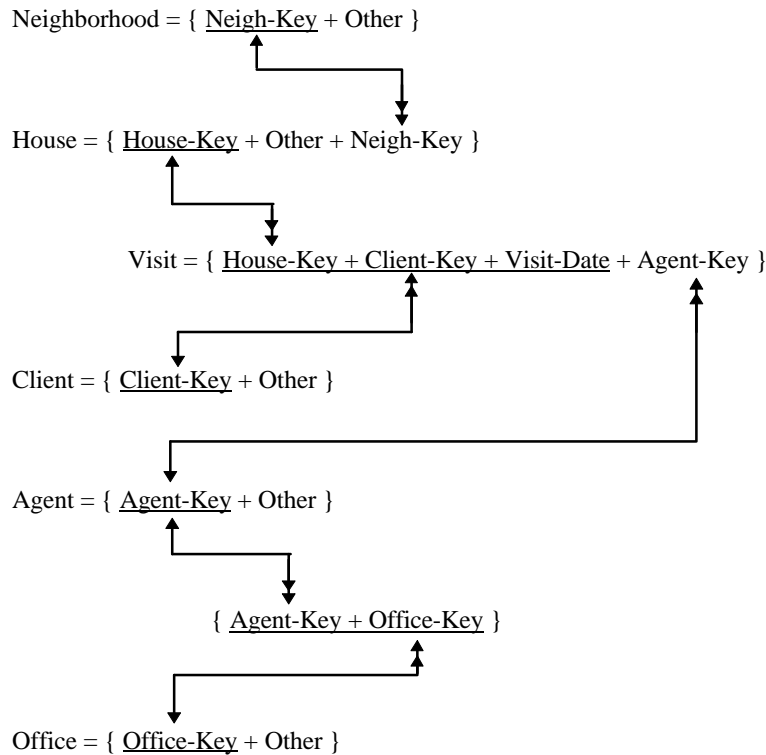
Neighborhood = { Neigh-Key + Other }

House = { House-Key + Other + Neigh-Key }

Visit = { House-Key + Client-Key + Visit-Date + Agent-Key }

Client = { Client-Key + Other }

Agent = { Agent-Key + Other }

{ Agent-Key + Office-Key }

Office = { Office-Key + Other }